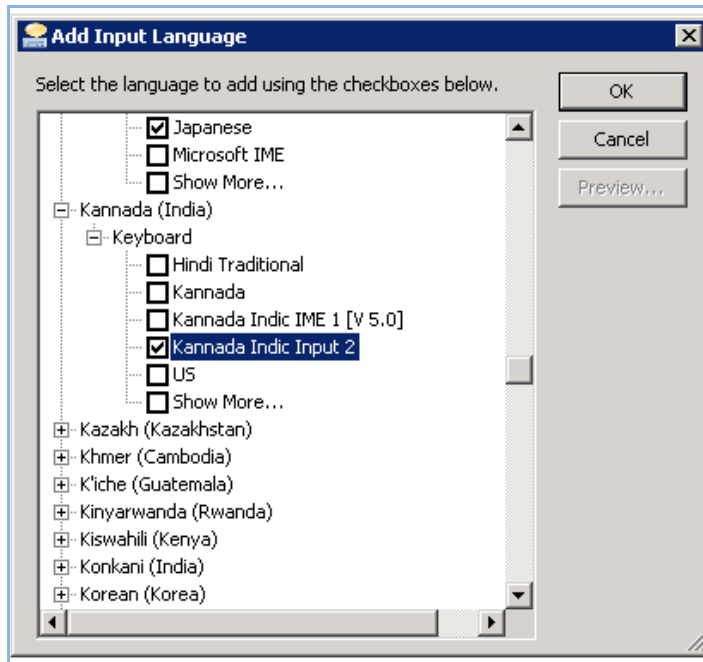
Add Input Language

Select the language to add using the checkboxes below.

OK
Cancel
Preview...

Japanese
Microsoft IME
Show More...
Kannada (India)
Keyboard
Hindi Traditional
Kannada
Kannada Indic IME 1 [V 5.0]
Kannada Indic Input 2
US
Show More...
Kazakh (Kazakhstan)
Khmer (Cambodia)
K'iche (Guatemala)
Kinyarwanda (Rwanda)
Kiswahili (Kenya)
Konkani (India)
Korean (Korea)